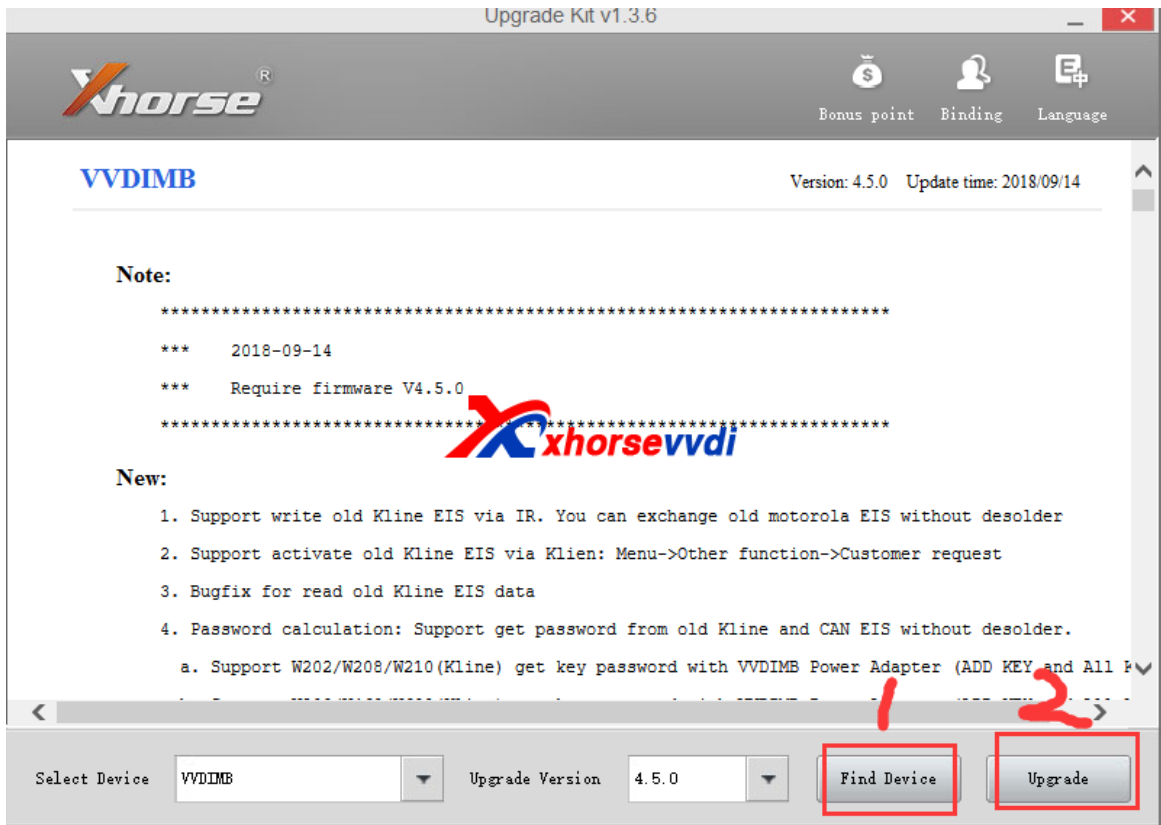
Upgrade Kit v1.3.6

Xhorse®

Bonus point Binding Language

VVDIMB

Version: 4.5.0 Update time: 2018/09/14

Note:

************************************************************************

*** 2018-09-14

*** Require firmware V4.5.0

************************************************************************

xhorsevvdi

New:

1. Support write old Kline EIS via IR. You can exchange old motorola EIS without desolder

2. Support activate old Kline EIS via Klien: Menu->Other function->Customer request

3. Bugfix for read old Kline EIS data

4. Password calculation: Support get password from old Kline and CAN EIS without desolder.

a. Support W202/W208/W210(Kline) get key password with VVDIMB Power Adapter (ADD KEY and All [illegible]

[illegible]

Select Device VVDIMB Upgrade Version 4.5.0 Find Device Upgrade

1 2